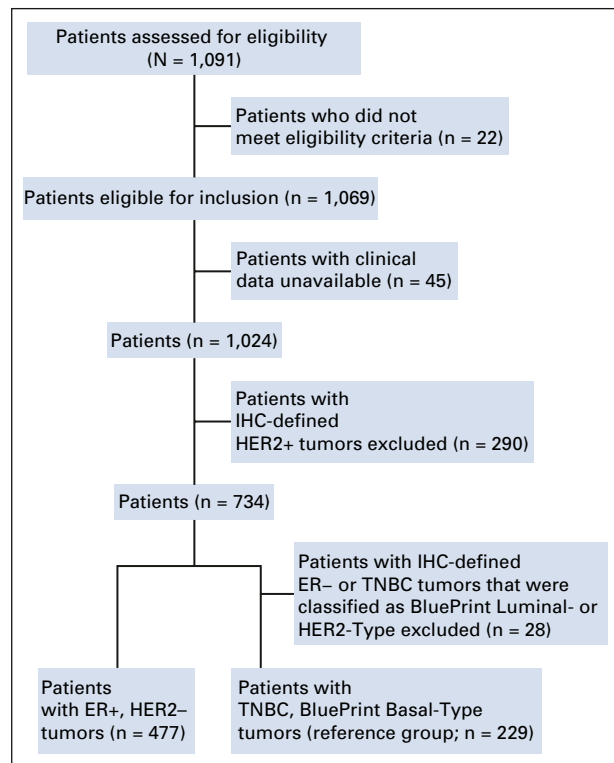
Patients assessed for eligibility (N = 1,091)

Patients who did not meet eligibility criteria (n = 22)

Patients eligible for inclusion (n = 1,069)

Patients with clinical data unavailable (n = 45)

Patients (n = 1,024)

Patients with IHC-defined HER2+ tumors excluded (n = 290)

Patients (n = 734)

Patients with IHC-defined ER– or TNBC tumors that were classified as BluePrint Luminal- or HER2-Type excluded (n = 28)

Patients with ER+, HER2– tumors (n = 477)

Patients with TNBC, BluePrint Basal-Type tumors (reference group; n = 229)